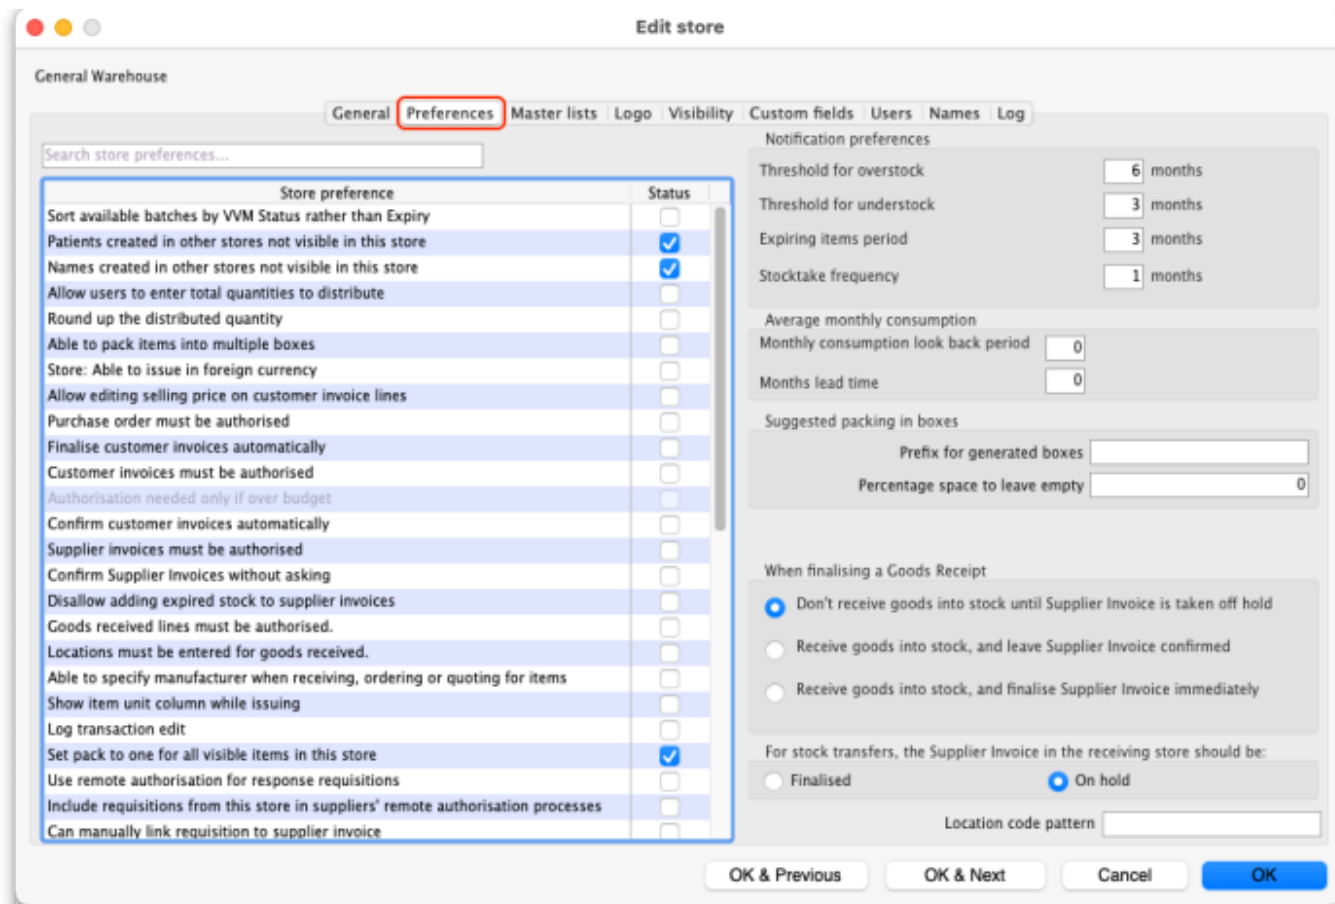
Edit store

General Warehouse

General | Preferences | Master lists | Logo | Visibility | Custom fields | Users | Names | Log

Search store preferences...

| Store preference | Status |
|---|---|
| Sort available batches by VVM Status rather than Expiry | |
| Patients created in other stores not visible in this store | ✓ |
| Names created in other stores not visible in this store | ✓ |
| Allow users to enter total quantities to distribute | |
| Round up the distributed quantity | |
| Able to pack items into multiple boxes | |
| Store: Able to issue in foreign currency | |
| Allow editing selling price on customer invoice lines | |
| Purchase order must be authorised | |
| Finalise customer invoices automatically | |
| Customer invoices must be authorised | |
| Authorisation needed only if over budget | |
| Confirm customer invoices automatically | |
| Supplier invoices must be authorised | |
| Confirm Supplier Invoices without asking | |
| Disallow adding expired stock to supplier invoices | |
| Goods received lines must be authorised. | |
| Locations must be entered for goods received. | |
| Able to specify manufacturer when receiving, ordering or quoting for items | |
| Show item unit column while issuing | |
| Log transaction edit | |
| Set pack to one for all visible items in this store | ✓ |
| Use remote authorisation for response requisitions | |
| Include requisitions from this store in suppliers' remote authorisation processes | |
| Can manually link requisition to supplier invoice | |

Notification preferences
Threshold for overstock 6 months
Threshold for understock 3 months
Expiring items period 3 months
Stocktake frequency 1 months

Average monthly consumption
Monthly consumption look back period 0
Months lead time 0

Suggested packing in boxes
Prefix for generated boxes
Percentage space to leave empty 0

When finalising a Goods Receipt
Don't receive goods into stock until Supplier Invoice is taken off hold
Receive goods into stock, and leave Supplier Invoice confirmed
Receive goods into stock, and finalise Supplier Invoice immediately

For stock transfers, the Supplier Invoice in the receiving store should be:
Finalised
On hold

Location code pattern

OK & Previous | OK & Next | Cancel | OK